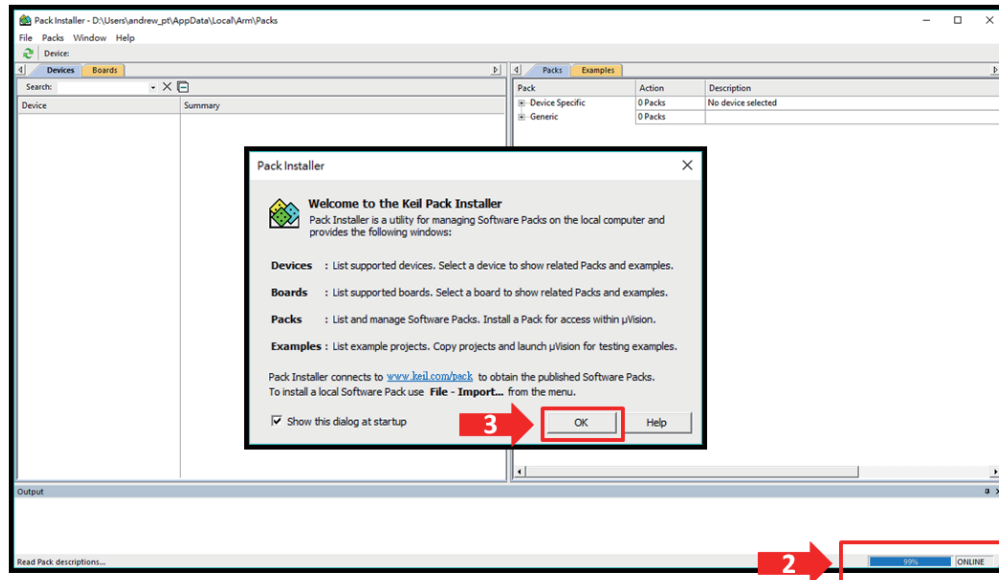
Pack Installer - D:\Users\andrew_pt\AppData\Local\Arm\Packs

File Packs Window Help

Device:

Devices Boards

Search:

Device | Summary

Packs Examples

| Pack | Action | Description |
|---|---|---|
| Device Specific | 0 Packs | No device selected |
| Generic | 0 Packs | |

Pack Installer

Welcome to the Keil Pack Installer

Pack Installer is a utility for managing Software Packs on the local computer and provides the following windows:

Devices : List supported devices. Select a device to show related Packs and examples.

Boards : List supported boards. Select a board to show related Packs and examples.

Packs : List and manage Software Packs. Install a Pack for access within µVision.

Examples : List example projects. Copy projects and launch µVision for testing examples.

Pack Installer connects to www.keil.com/pack to obtain the published Software Packs.
To install a local Software Pack use File - Import... from the menu.

Show this dialog at startup

3

OK

Help

Output

Read Pack descriptions...

2

99%

ONLINE